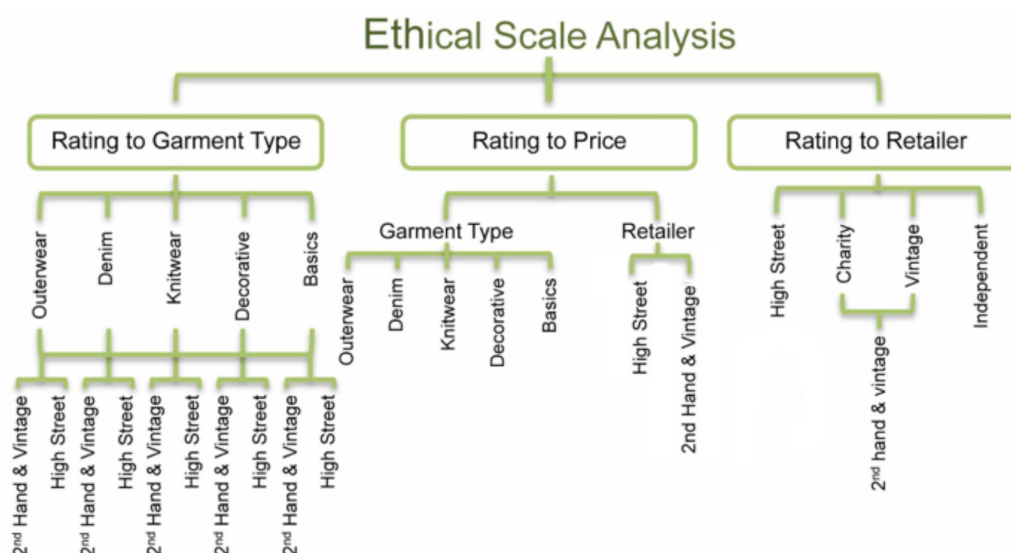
Ethical Scale Analysis

Rating to Garment Type

Outerwear
Denim
Knitwear
Decorative
Basics

2nd Hand & Vintage
High Street
2nd Hand & Vintage
High Street
2nd Hand & Vintage
High Street
2nd Hand & Vintage
High Street
2nd Hand & Vintage
High Street

Rating to Price

Garment Type
Outerwear
Denim
Knitwear
Decorative
Basics

Retailer
High Street
2nd Hand & Vintage

Rating to Retailer

High Street
Charity
Vintage
Independent
2nd hand & vintage